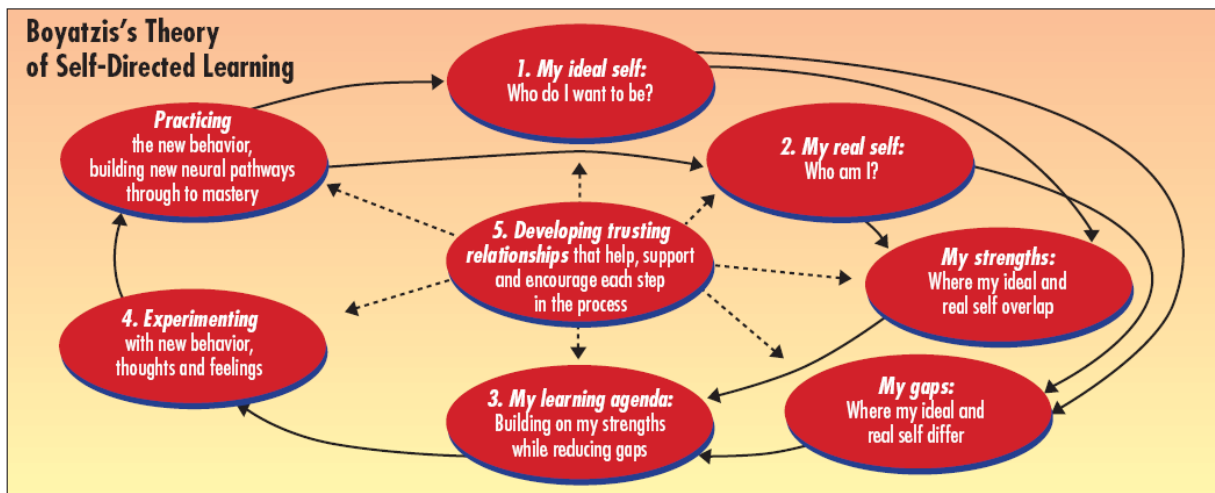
Boyatzis's Theory of Self-Directed Learning

1. My ideal self: Who do I want to be?

Practicing the new behavior, building new neural pathways through to mastery

2. My real self: Who am I?

5. Developing trusting relationships that help, support and encourage each step in the process

My strengths: Where my ideal and real self overlap

4. Experimenting with new behavior, thoughts and feelings

3. My learning agenda: Building on my strengths while reducing gaps

My gaps: Where my ideal and real self differ